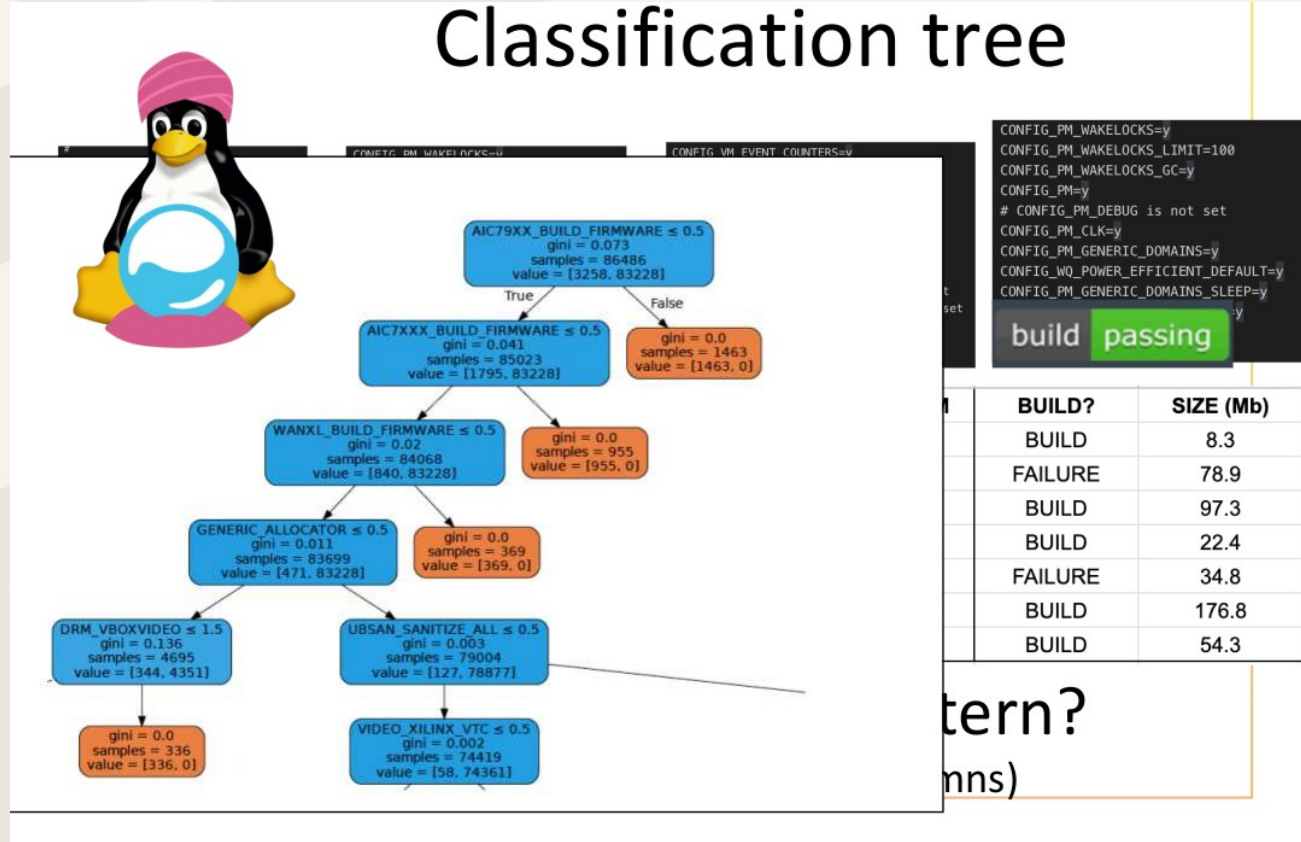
Classification tree

#

CONFIG_PM_WAKELOCKS=y

CONFIG_VM_EVENT_COUNTERS=y

CONFIG_PM_WAKELOCKS=y
CONFIG_PM_WAKELOCKS_LIMIT=100
CONFIG_PM_WAKELOCKS_GC=y
CONFIG_PM=y
# CONFIG_PM_DEBUG is not set
CONFIG_PM_CLK=y
CONFIG_PM_GENERIC_DOMAINS=y
CONFIG_WQ_POWER_EFFICIENT_DEFAULT=y
CONFIG_PM_GENERIC_DOMAINS_SLEEP=y
y

t
set

build passing

AIC79XX_BUILD_FIRMWARE ≤ 0.5
gini = 0.073
samples = 86486
value = [3258, 83228]

True

False

AIC7XXX_BUILD_FIRMWARE ≤ 0.5
gini = 0.041
samples = 85023
value = [1795, 83228]

gini = 0.0
samples = 1463
value = [1463, 0]

WANXL_BUILD_FIRMWARE ≤ 0.5
gini = 0.02
samples = 84068
value = [840, 83228]

gini = 0.0
samples = 955
value = [955, 0]

GENERIC_ALLOCATOR ≤ 0.5
gini = 0.011
samples = 83699
value = [471, 83228]

gini = 0.0
samples = 369
value = [369, 0]

DRM_VBOXVIDEO ≤ 1.5
gini = 0.136
samples = 4695
value = [344, 4351]

UBSAN_SANITIZE_ALL ≤ 0.5
gini = 0.003
samples = 79004
value = [127, 78877]

gini = 0.0
samples = 336
value = [336, 0]

VIDEO_XILINX_VTC ≤ 0.5
gini = 0.002
samples = 74419
value = [58, 74361]

| M | BUILD? | SIZE (Mb) |
|---|---|---|
| | BUILD | 8.3 |
| | FAILURE | 78.9 |
| | BUILD | 97.3 |
| | BUILD | 22.4 |
| | FAILURE | 34.8 |
| | BUILD | 176.8 |
| | BUILD | 54.3 |

tern?
mns)